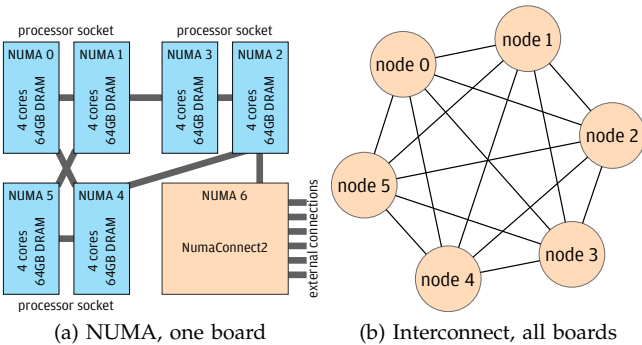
processor socket

processor socket

NUMA 0
4 cores
64GB DRAM

NUMA 1
4 cores
64GB DRAM

NUMA 3
4 cores
64GB DRAM

NUMA 2
4 cores
64GB DRAM

NUMA 5
4 cores
64GB DRAM

NUMA 4
4 cores
64GB DRAM

NUMA 6

NumaConnect2

external connections

processor socket

(a) NUMA, one board

node 0

node 1

node 2

node 3

node 4

node 5

(b) Interconnect, all boards